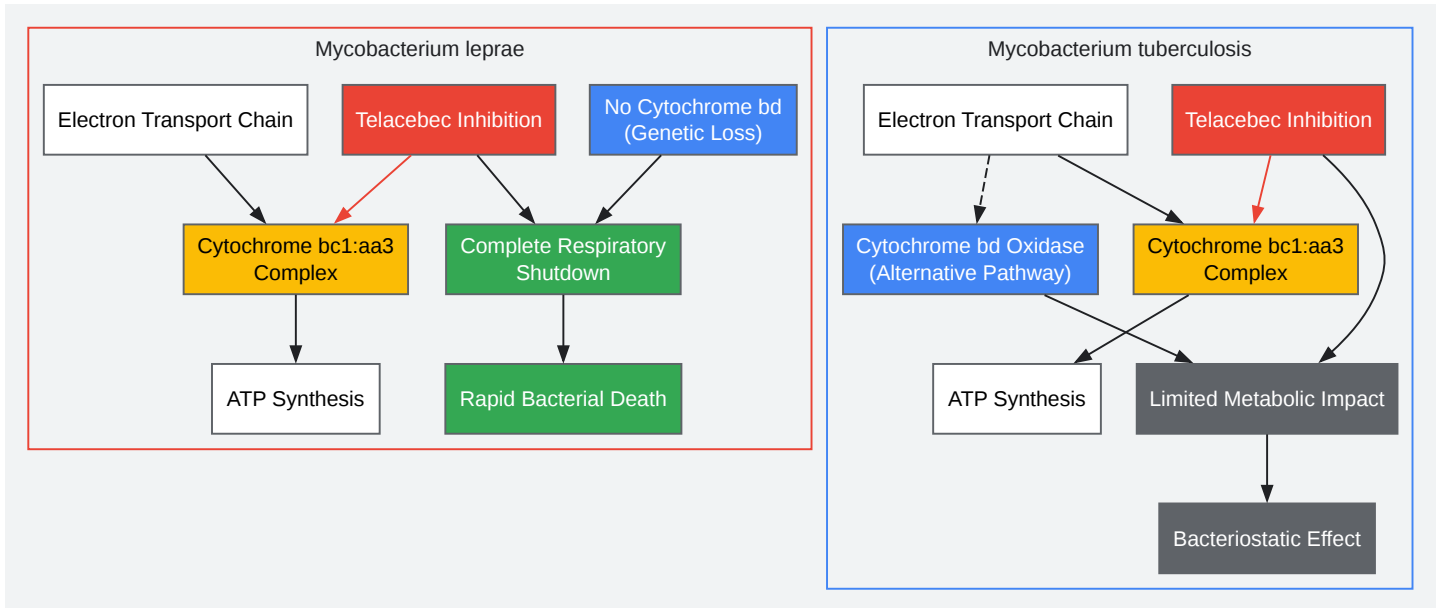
Mycobacterium leprae

Electron Transport Chain

Telacebec Inhibition

No Cytochrome bd (Genetic Loss)

Cytochrome bc1:aa3 Complex

Complete Respiratory Shutdown

ATP Synthesis

Rapid Bacterial Death

Mycobacterium tuberculosis

Electron Transport Chain

Telacebec Inhibition

Cytochrome bd Oxidase (Alternative Pathway)

Cytochrome bc1:aa3 Complex

ATP Synthesis

Limited Metabolic Impact

Bacteriostatic Effect